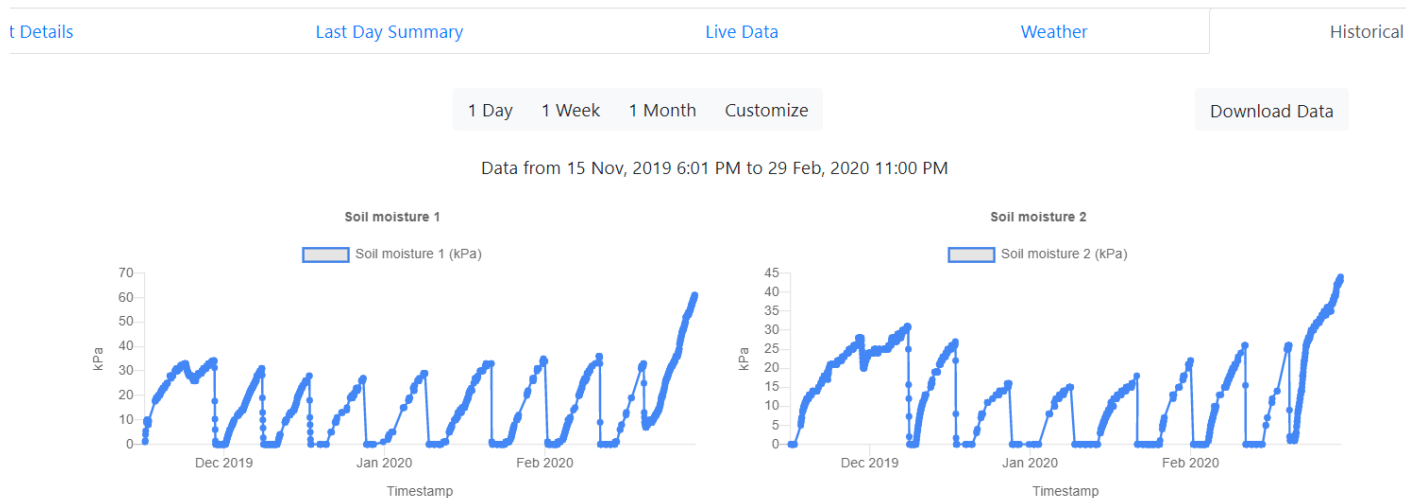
t Details | Last Day Summary | Live Data | Weather | Historical

1 Day | 1 Week | 1 Month | Customize

Download Data

Data from 15 Nov, 2019 6:01 PM to 29 Feb, 2020 11:00 PM

Soil moisture 1

Soil moisture 1 (kPa)

70
60
50
40
30
20
10
0

kPa

Dec 2019 | Jan 2020 | Feb 2020

Timestamp

Soil moisture 2

Soil moisture 2 (kPa)

45
40
35
30
25
20
15
10
5
0

kPa

Dec 2019 | Jan 2020 | Feb 2020

Timestamp